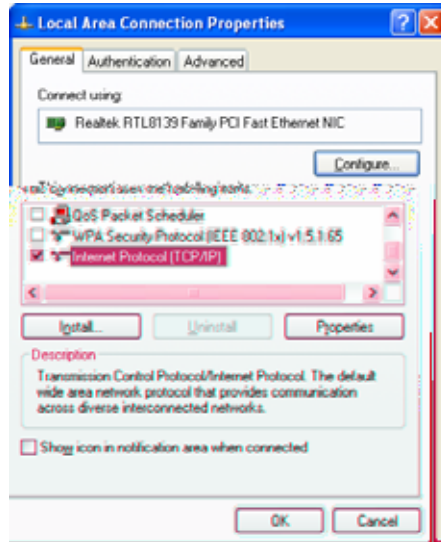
Local Area Connection Properties

General | Authentication | Advanced

Connect using:

Realtek RTL8139 Family PCI Fast Ethernet NIC

Configure...

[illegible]

QoS Packet Scheduler
WPA Security Protocol (IEEE 802.1x) v1.5.1.65
Internet Protocol (TCP/IP)

Install... | Uninstall | Properties

Description
Transmission Control Protocol/Internet Protocol. The default wide area network protocol that provides communication across diverse interconnected networks.

Show icon in notification area when connected

OK | Cancel